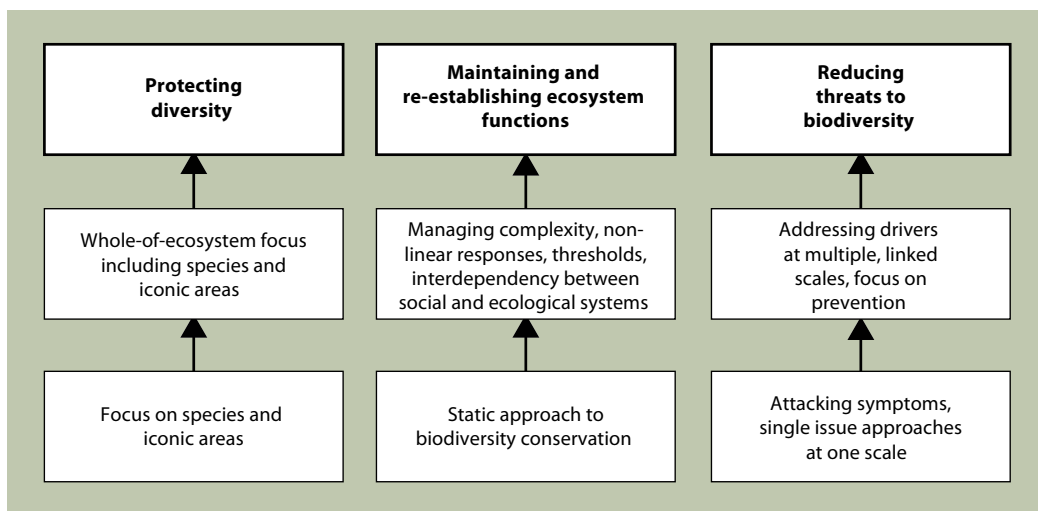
Protecting diversity

Whole-of-ecosystem focus including species and iconic areas

Focus on species and iconic areas

Maintaining and re-establishing ecosystem functions

Managing complexity, non-linear responses, thresholds, interdependency between social and ecological systems

Static approach to biodiversity conservation

Reducing threats to biodiversity

Addressing drivers at multiple, linked scales, focus on prevention

Attacking symptoms, single issue approaches at one scale